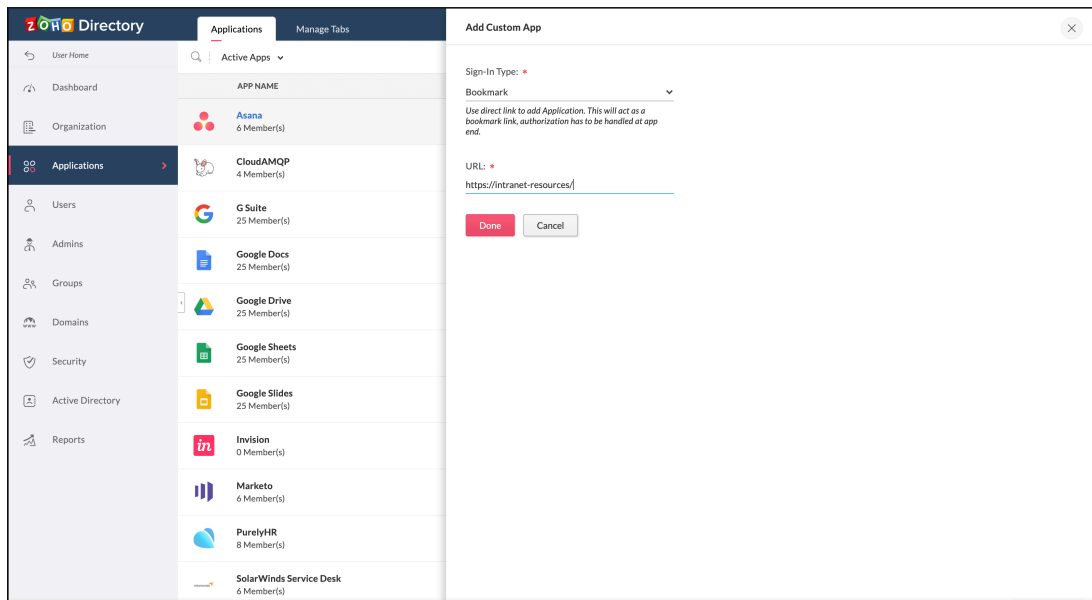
ZOHO Directory

Applications Manage Tabs

User Home
Dashboard
Organization
Applications
Users
Admins
Groups
Domains
Security
Active Directory
Reports

Active Apps

APP NAME

Asana
6 Member(s)

CloudAMQP
4 Member(s)

G Suite
25 Member(s)

Google Docs
25 Member(s)

Google Drive
25 Member(s)

Google Sheets
25 Member(s)

Google Slides
25 Member(s)

Invision
0 Member(s)

Marketo
6 Member(s)

PurelyHR
8 Member(s)

SolarWinds Service Desk
6 Member(s)

Add Custom App

Sign-In Type: *
Bookmark
Use direct link to add Application. This will act as a bookmark link, authorization has to be handled at app end.

URL: *
https://intranet-resources/

Done Cancel